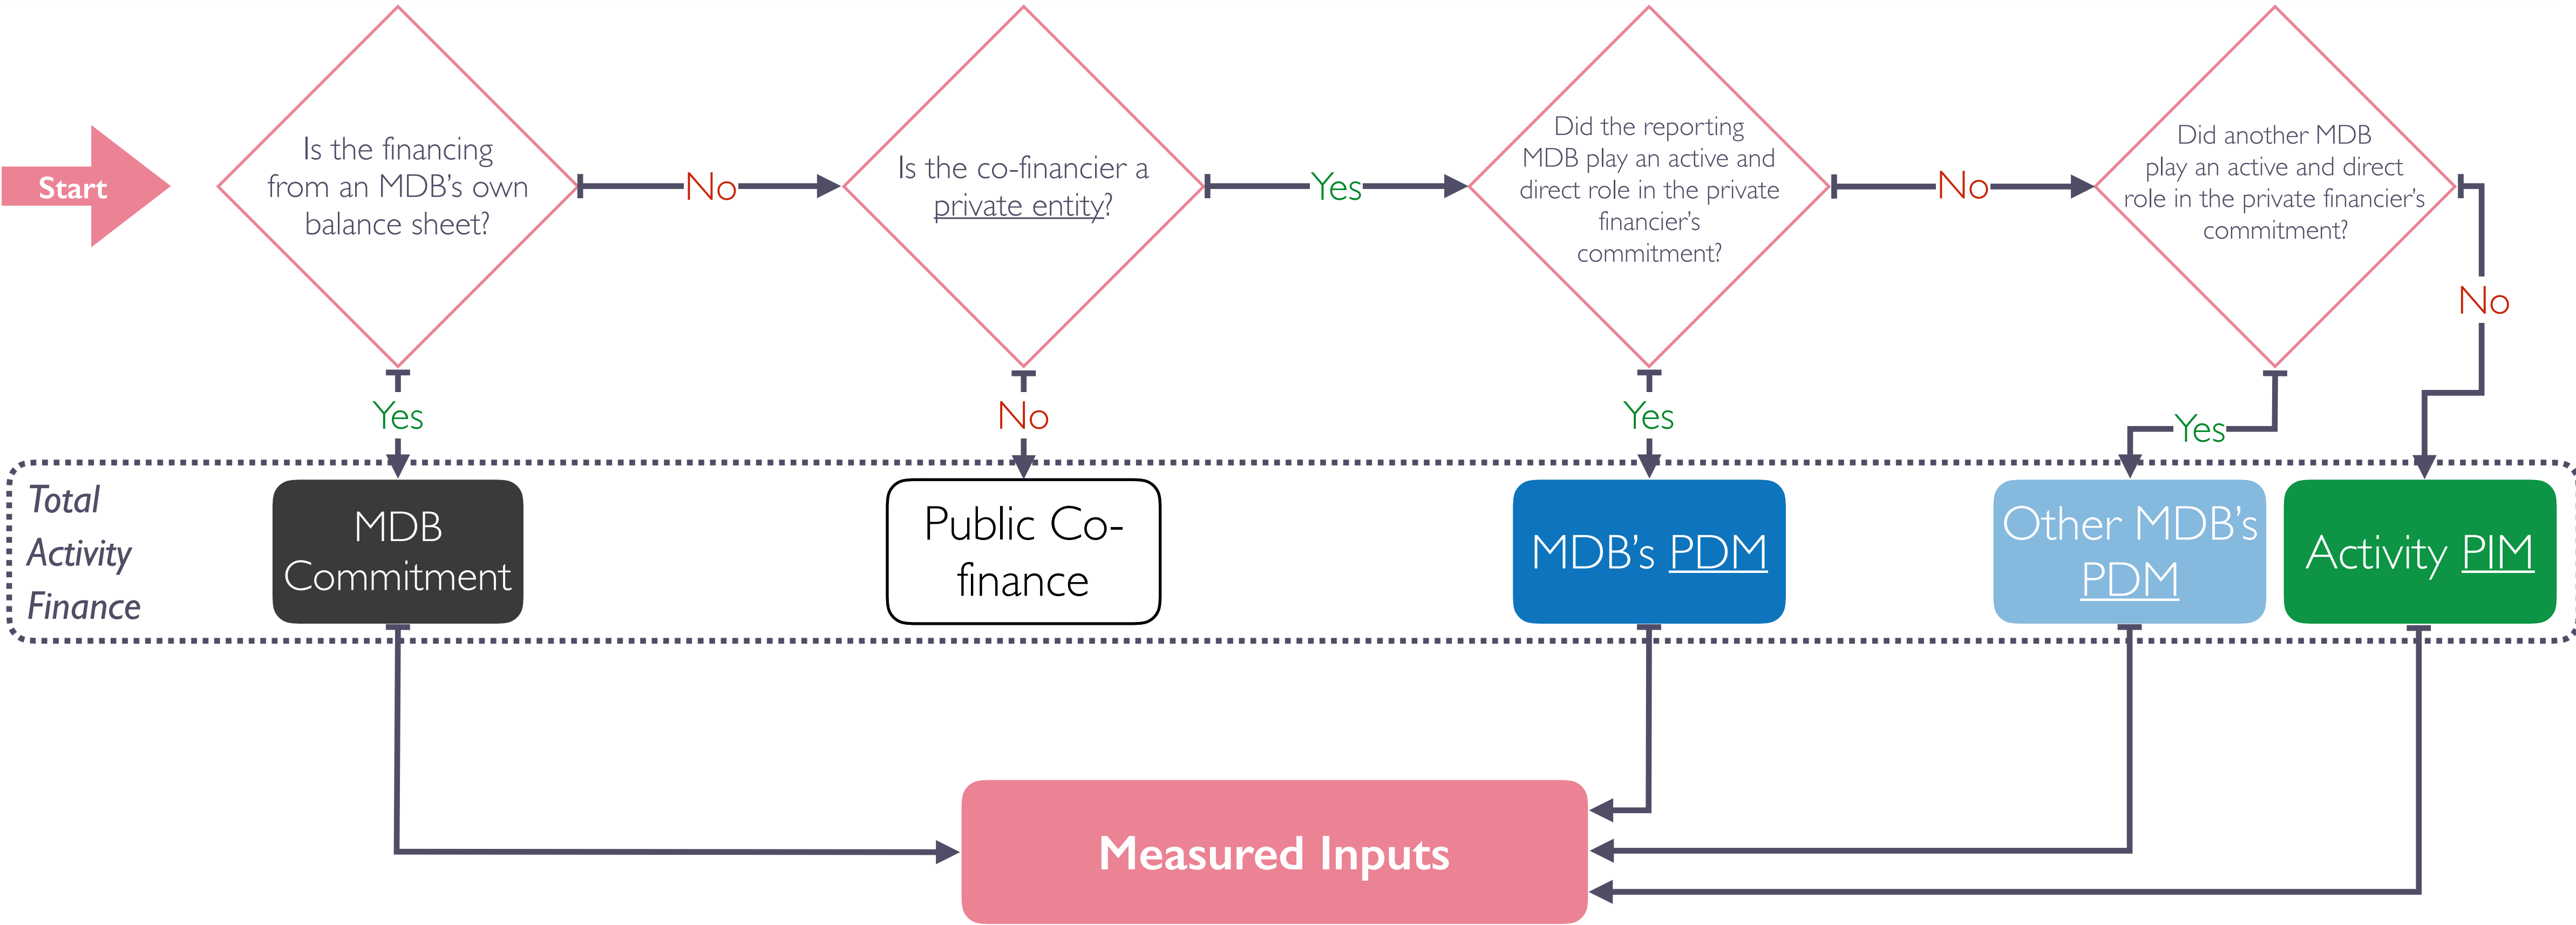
Start

Is the financing from an MDB's own balance sheet?

No

Is the co-financier a private entity?

Yes

Did the reporting MDB play an active and direct role in the private financier's commitment?

No

Did another MDB play an active and direct role in the private financier's commitment?

No

Yes

No

Yes

Yes

Total Activity Finance

MDB Commitment

Public Co-finance

MDB's PDM

Other MDB's PDM

Activity PIM

Measured Inputs